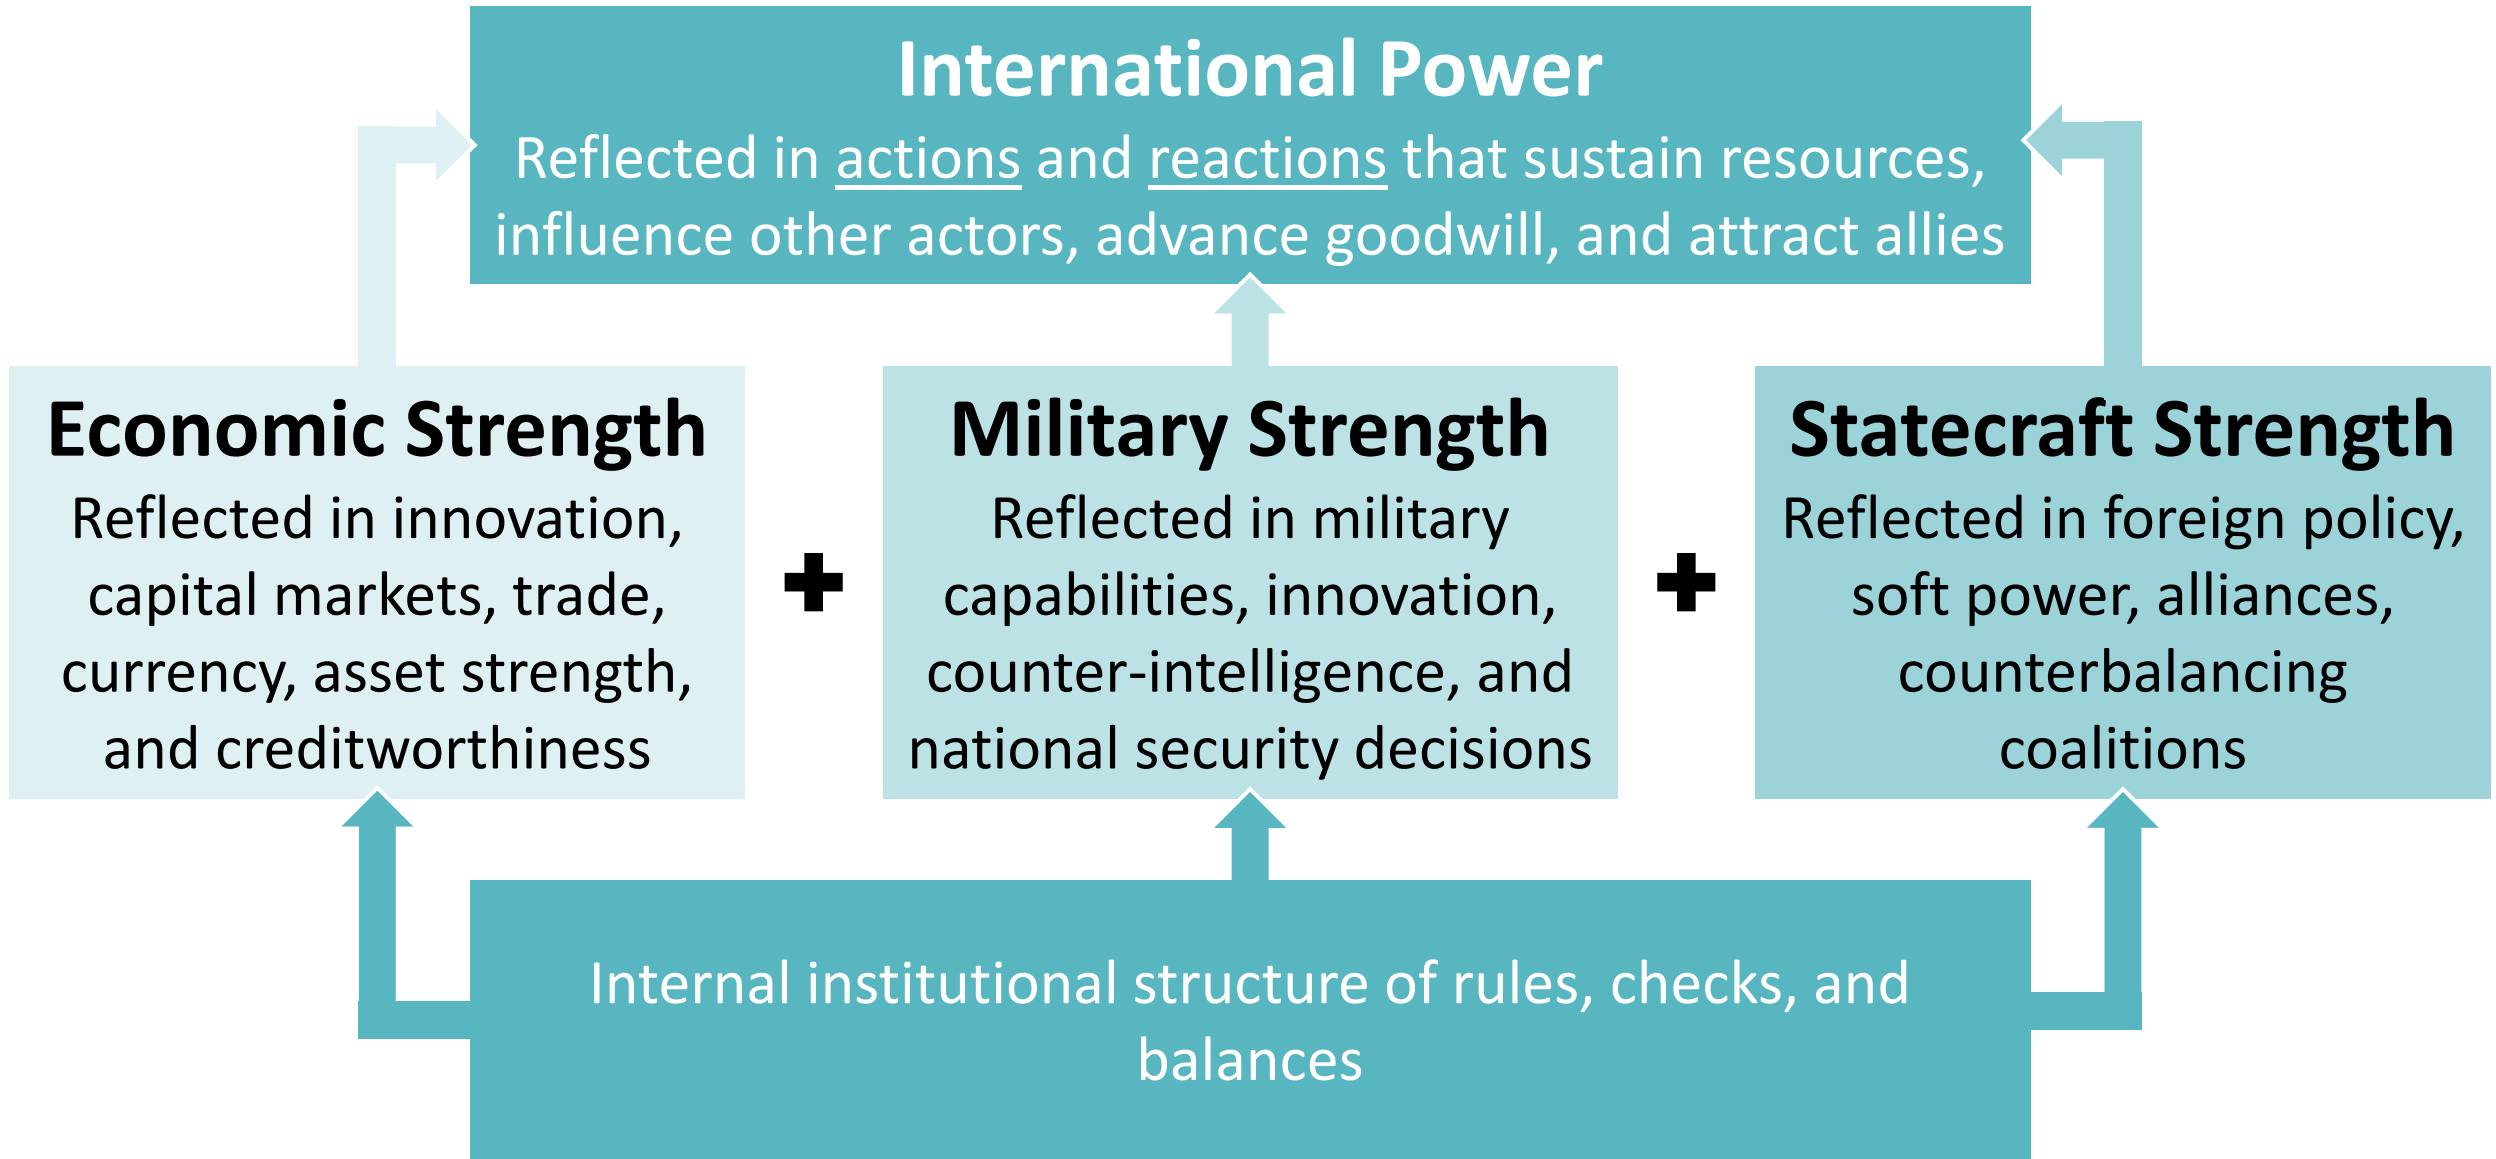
International Power
Reflected in actions and reactions that sustain resources, influence other actors, advance goodwill, and attract allies

Economic Strength
Reflected in innovation, capital markets, trade, currency, asset strength, and creditworthiness

+

Military Strength
Reflected in military capabilities, innovation, counter-intelligence, and national security decisions

+

Statecraft Strength
Reflected in foreign policy, soft power, alliances, counterbalancing coalitions

Internal institutional structure of rules, checks, and balances